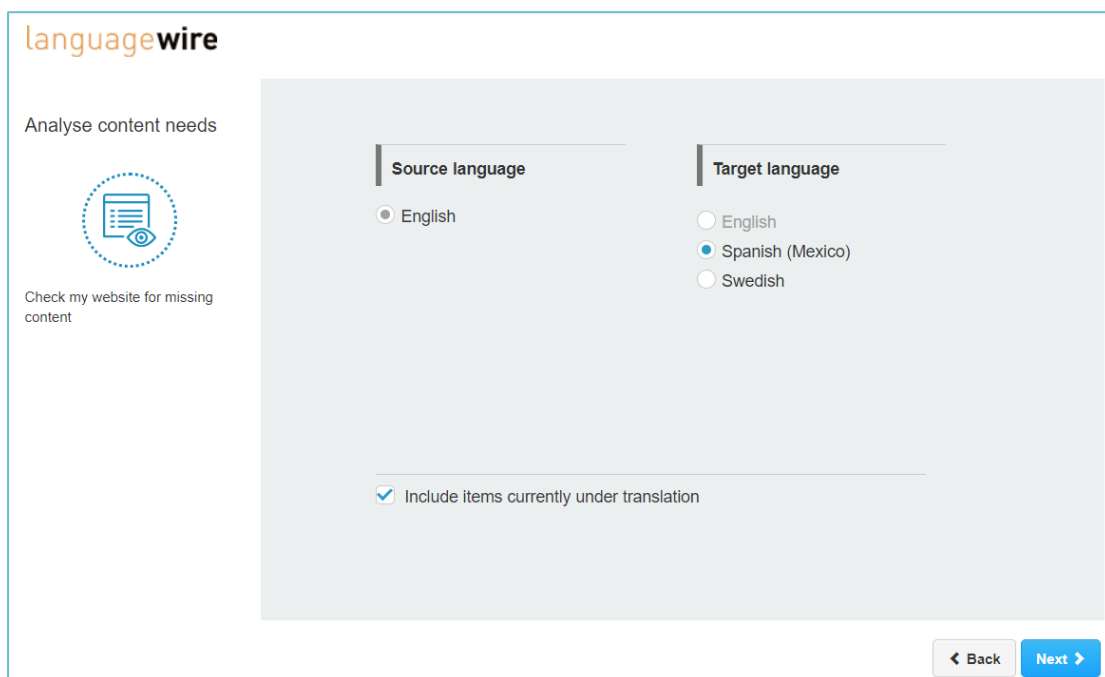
languagewire

Analyse content needs

Check my website for missing content

Source language

English

Target language

English

Spanish (Mexico)

Swedish

Include items currently under translation

Back

Next